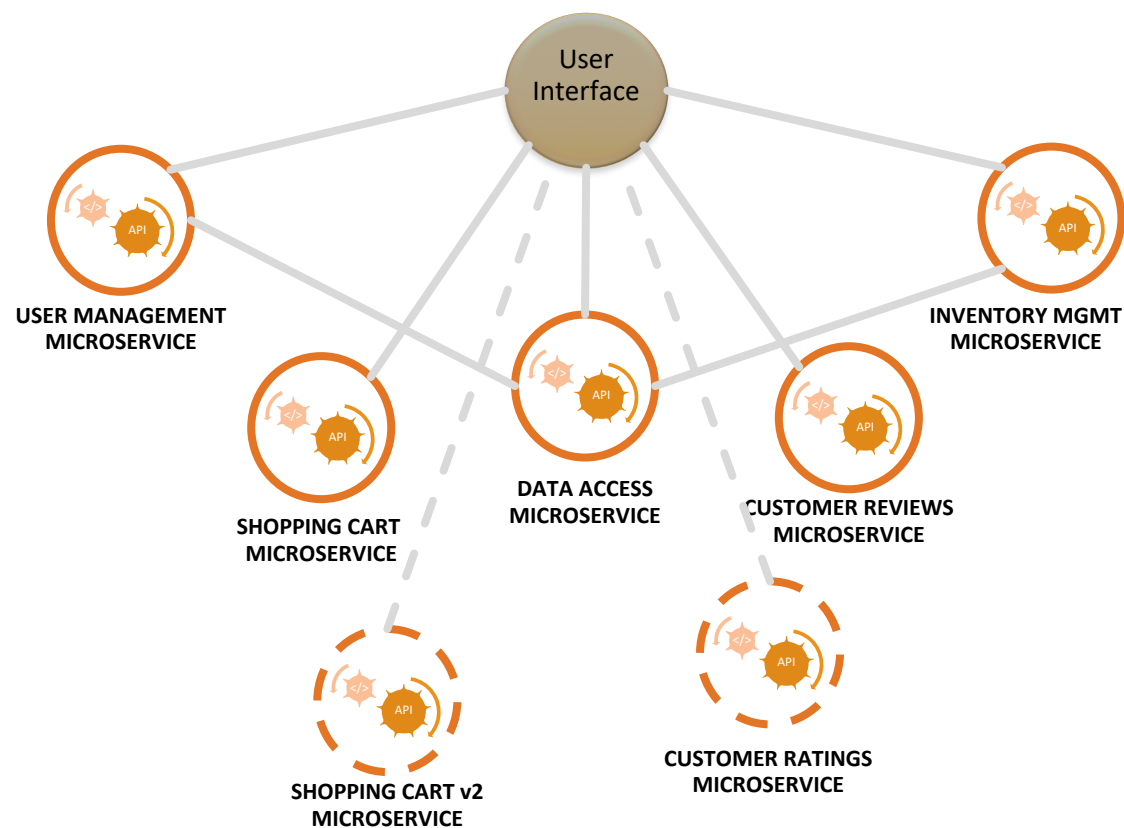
User Interface

</>
API
USER MANAGEMENT MICROSERVICE

</>
API
INVENTORY MGMT MICROSERVICE

</>
API
SHOPPING CART MICROSERVICE

</>
API
DATA ACCESS MICROSERVICE

</>
API
CUSTOMER REVIEWS MICROSERVICE

</>
API
SHOPPING CART v2 MICROSERVICE

</>
API
CUSTOMER RATINGS MICROSERVICE